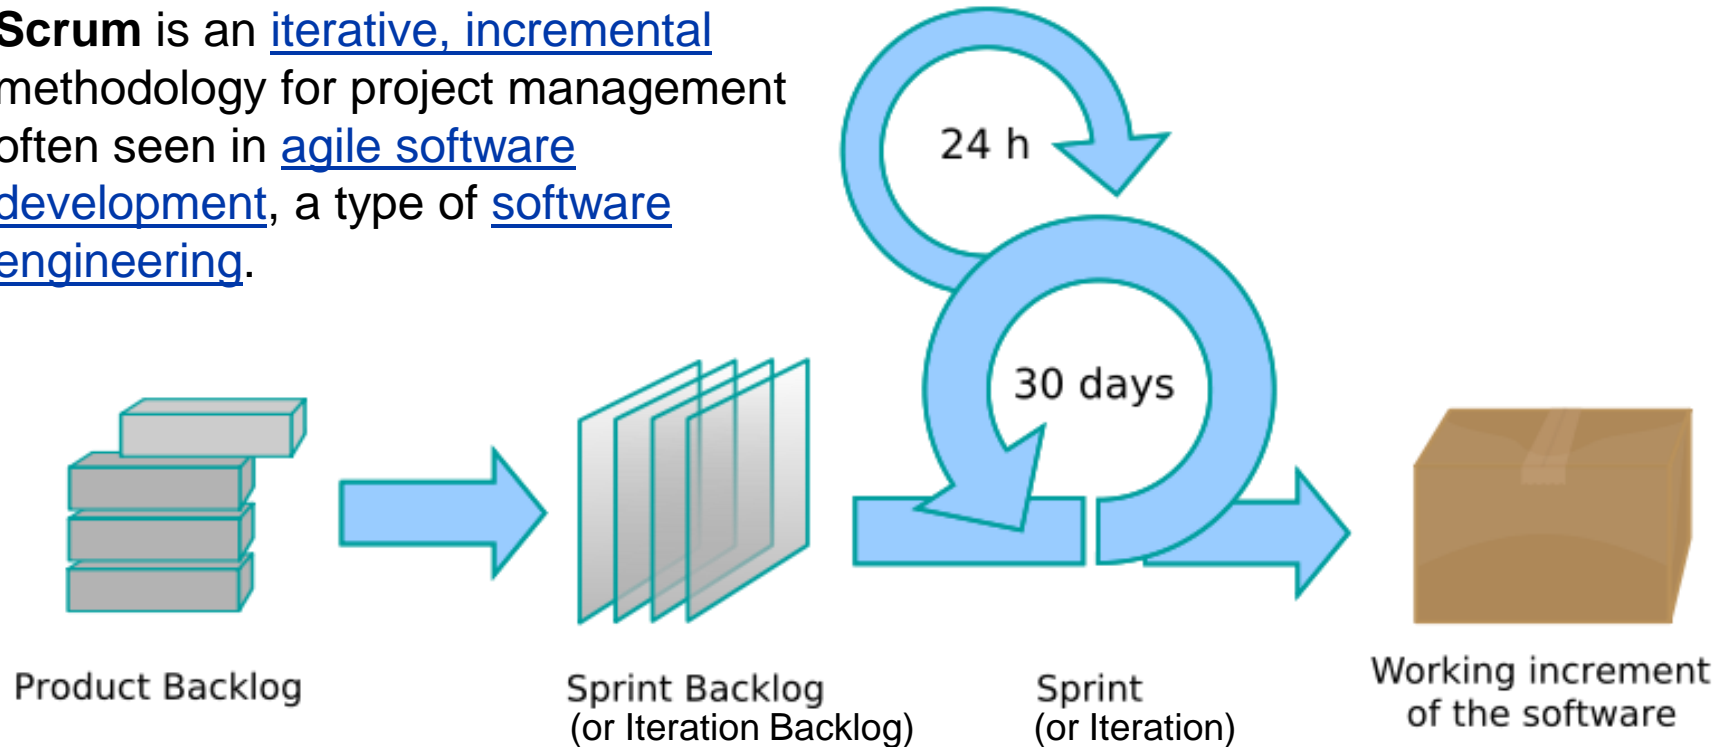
**Scrum** is an iterative, incremental methodology for project management often seen in agile software development, a type of software engineering.

24 h

30 days

Product Backlog

Sprint Backlog
(or Iteration Backlog)

Sprint
(or Iteration)

Working increment of the software